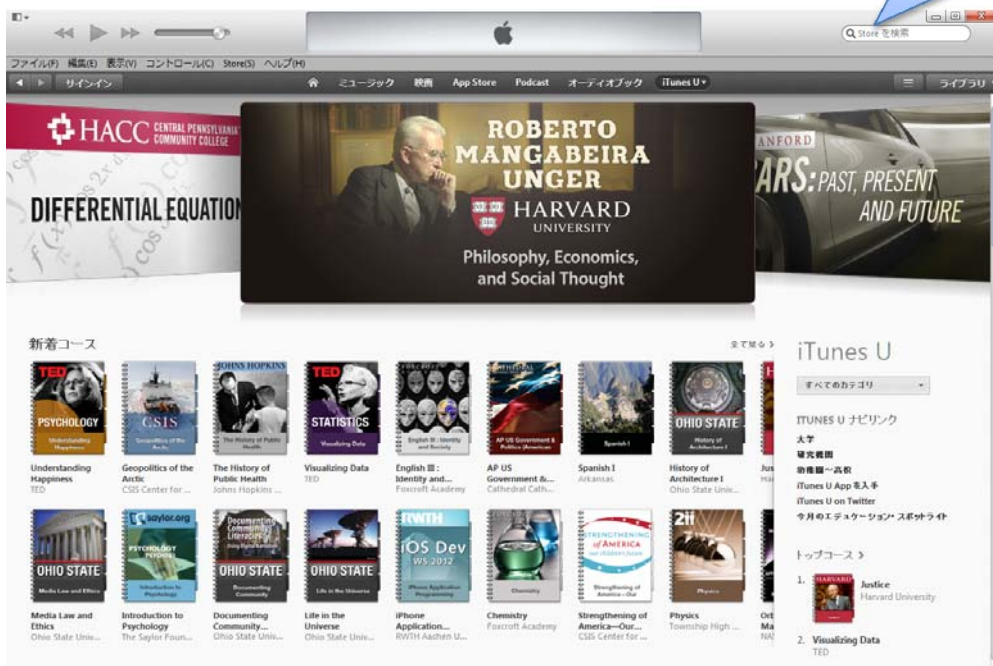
Store を検索

ファイル(F) 編集(E) 表示(V) コントロール(C) Store(S) ヘルプ(H)

サインイン

ミュージック 映画 App Store Podcast オーディオブック iTunes U

ライブラリ

HACC CENTRAL PENNSYLVANIA'S COMMUNITY COLLEGE

DIFFERENTIAL EQUATION

ROBERTO MANGABEIRA UNGER

HARVARD UNIVERSITY

Philosophy, Economics, and Social Thought

ANFORD

ARS: PAST, PRESENT AND FUTURE

新着コース

全て見る >

TED PSYCHOLOGY Understanding Happiness
Understanding Happiness
TED

CSIS Geopolitics of the Arctic
Geopolitics of the Arctic
CSIS Center for ...

JOHNS HOPKINS The History of Public Health
The History of Public Health
Johns Hopkins ...

TED STATISTICS Visualizing Data
Visualizing Data
TED

English III : Identity and Society
English III : Identity and...
Foxcroft Academy

AP US Government & Politics (American)
AP US Government &...
Cathedral Cath...

Spanish I
Spanish I
Arkansas

OHIO STATE History of Architecture I
History of Architecture I
Ohio State Univ...

Jus
Ha

OHIO STATE Media Law and Ethics
Media Law and Ethics
Ohio State Univ...

saylor.org PSYCHOLOGY Introduction to Psychology
Introduction to Psychology
The Saylor Foun...

Documenting Community Literacies OHIO STATE Documenting Community
Documenting Community...
Ohio State Univ...

OHIO STATE Life in the Universe
Life in the Universe
Ohio State Univ...

RWTH iOS Dev WS 2012 iPhone Application Programming
iPhone Application...
RWTH Aachen U...

Chemistry
Chemistry
Foxcroft Academy

STRENGTHENING of AMERICA our children's future
Strengthening of America—Our...
CSIS Center for ...

2ii Physics
Physics
Township High ...

Ort
Ma
NA

iTunes U

すべてのカテゴリ

ITUNES U ナビリンク
大学
研究機関
幼稚園〜高校
iTunes U App を入手
iTunes U on Twitter
今月のエデュケーション・スポットライト

トップコース >

1. Justice
Harvard University

2. Visualizing Data
TED